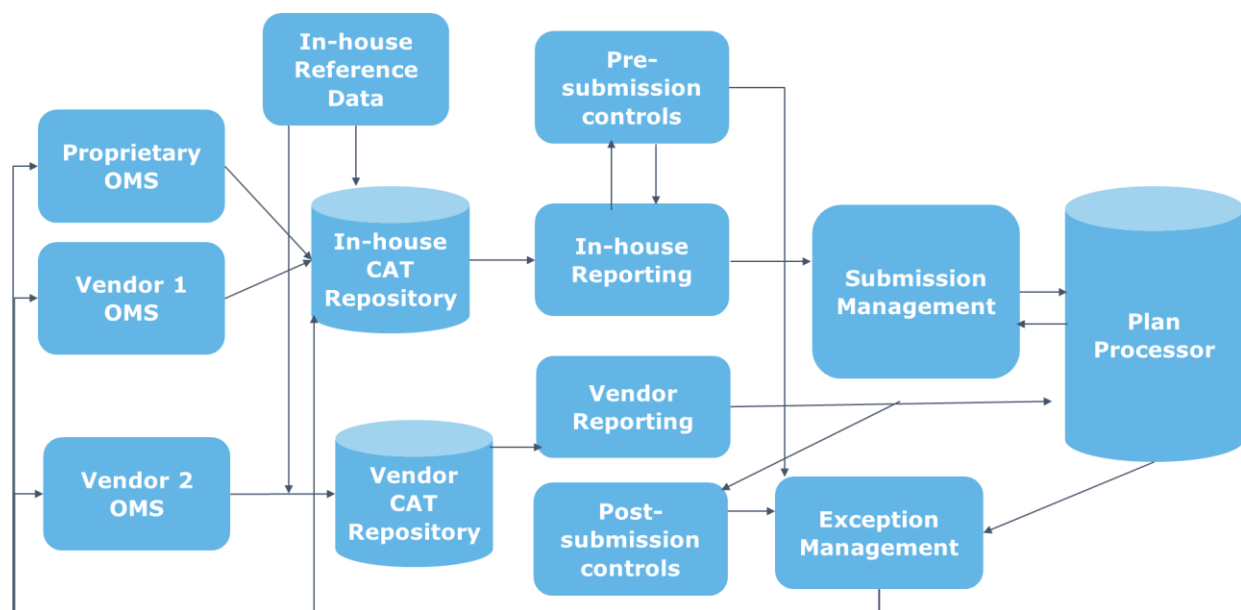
In-house Reference Data

Pre-submission controls

Proprietary OMS

In-house CAT Repository

In-house Reporting

Submission Management

Plan Processor

Vendor 1 OMS

Vendor Reporting

Vendor 2 OMS

Vendor CAT Repository

Post-submission controls

Exception Management